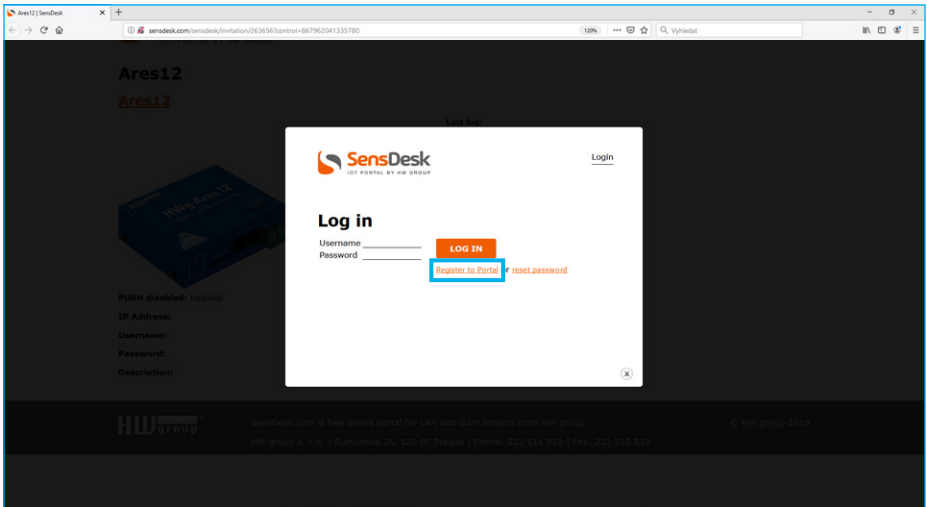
Ares12 | SensDesk
sensdesk.com/sensdesk/invitation/263656?control=867962041335780
120%
Vyhledat

Ares12
Ares12
Last log:

SensDesk
IOT PORTAL BY HW GROUP
Login

Log in
Username
Password
LOG IN
Register to Portal or reset password

PUSH disabled: Enabled
IP Address:
Username:
Password:
Description:

HW group
SensDesk.com is free online portal for LAN and GSM sensors from HW group.
HW group s. r. o. | Rumunska 26, 120 00 Prague | Phone: 222 511 918 | Fax: 222 513 833
© HW group 2019